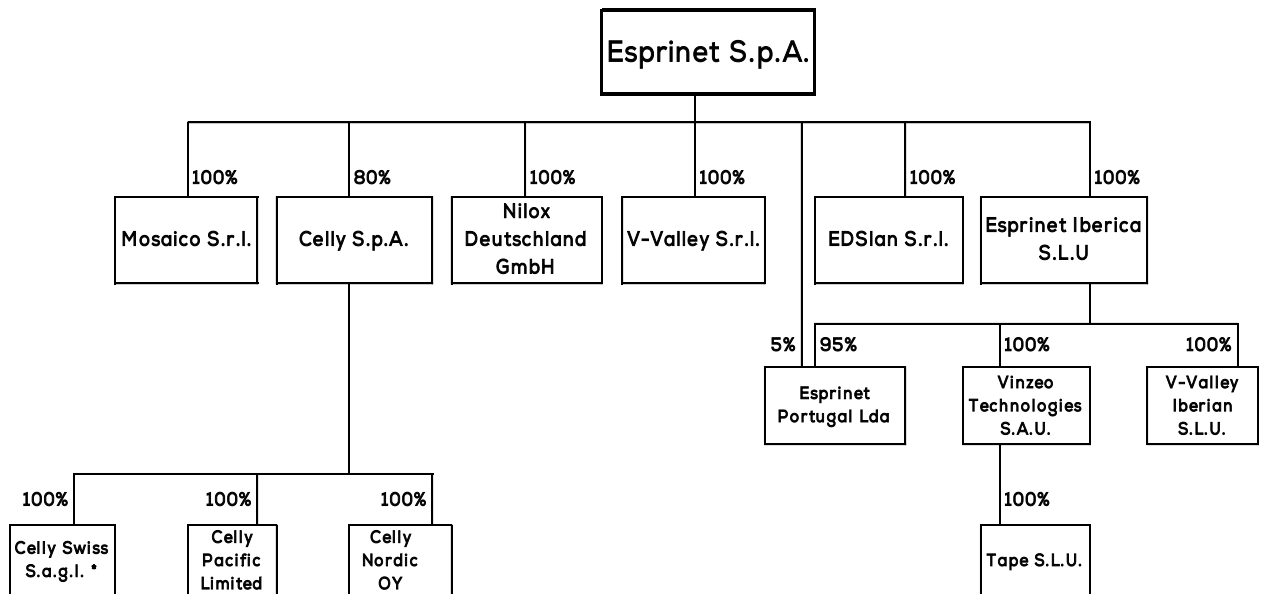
Esprinet S.p.A.

100%
Mosaico S.r.l.

80%
Celly S.p.A.

100%
Nilox Deutschland GmbH

100%
V-Valley S.r.l.

100%
EDSlan S.r.l.

100%
Esprinet Iberica S.L.U

5%
95%
Esprinet Portugal Lda

100%
Vinzeo Technologies S.A.U.

100%
V-Valley Iberian S.L.U.

100%
Celly Swiss S.a.g.l. *

100%
Celly Pacific Limited

100%
Celly Nordic OY

100%
Tape S.L.U.